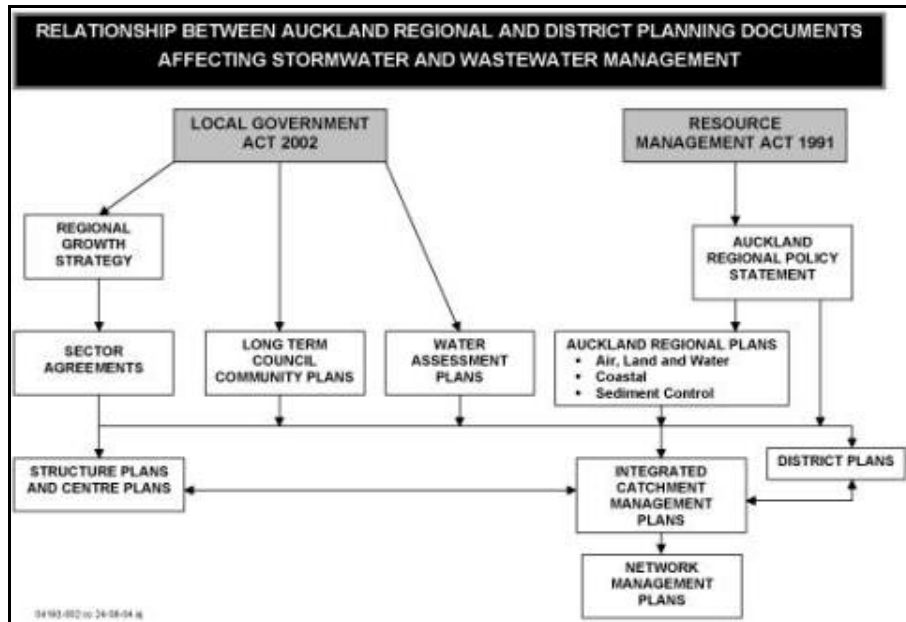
RELATIONSHIP BETWEEN AUCKLAND REGIONAL AND DISTRICT PLANNING DOCUMENTS AFFECTING STORMWATER AND WASTEWATER MANAGEMENT

LOCAL GOVERNMENT ACT 2002

RESOURCE MANAGEMENT ACT 1991

REGIONAL GROWTH STRATEGY

AUCKLAND REGIONAL POLICY STATEMENT

SECTOR AGREEMENTS

LONG TERM COUNCIL COMMUNITY PLANS

WATER ASSESSMENT PLANS

AUCKLAND REGIONAL PLANS
• Air, Land and Water
• Coastal
• Sediment Control

STRUCTURE PLANS AND CENTRE PLANS

INTEGRATED CATCHMENT MANAGEMENT PLANS

DISTRICT PLANS

NETWORK MANAGEMENT PLANS

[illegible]